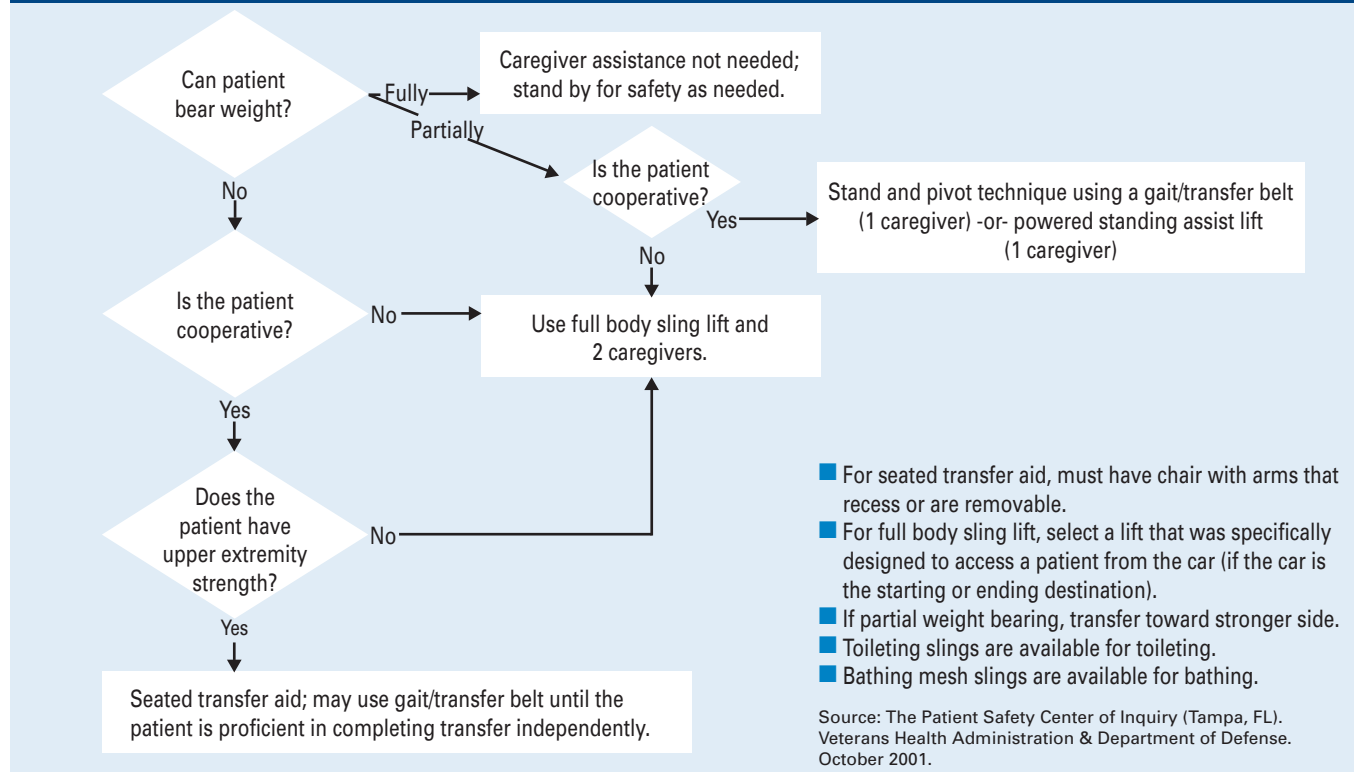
Can patient bear weight?

Fully

Caregiver assistance not needed; stand by for safety as needed.

Partially

Is the patient cooperative?

Yes

Stand and pivot technique using a gait/transfer belt (1 caregiver) -or- powered standing assist lift (1 caregiver)

No

No

Is the patient cooperative?

No

Use full body sling lift and 2 caregivers.

Yes

Does the patient have upper extremity strength?

No

Yes

Seated transfer aid; may use gait/transfer belt until the patient is proficient in completing transfer independently.

- For seated transfer aid, must have chair with arms that recess or are removable.
- For full body sling lift, select a lift that was specifically designed to access a patient from the car (if the car is the starting or ending destination).
- If partial weight bearing, transfer toward stronger side.
- Toileting slings are available for toileting.
- Bathing mesh slings are available for bathing.

Source: The Patient Safety Center of Inquiry (Tampa, FL). Veterans Health Administration & Department of Defense. October 2001.